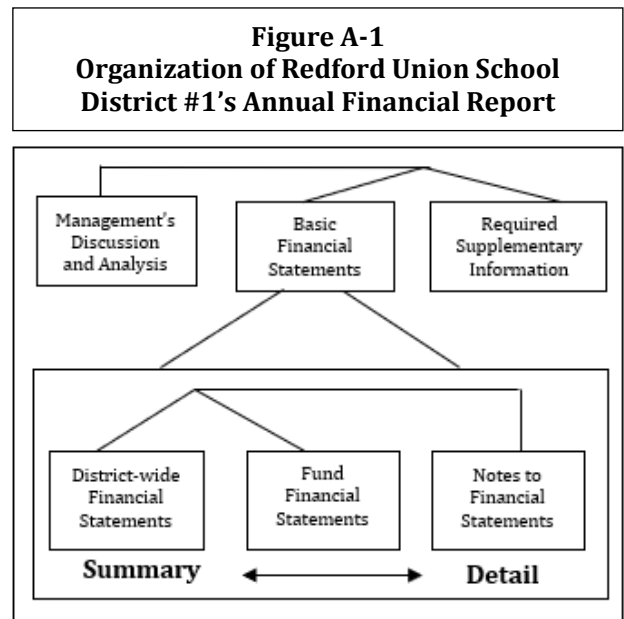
Figure A-1
Organization of Redford Union School District #1's Annual Financial Report

Management's Discussion and Analysis

Basic Financial Statements

Required Supplementary Information

District-wide Financial Statements

Fund Financial Statements

Notes to Financial Statements

Summary

Detail